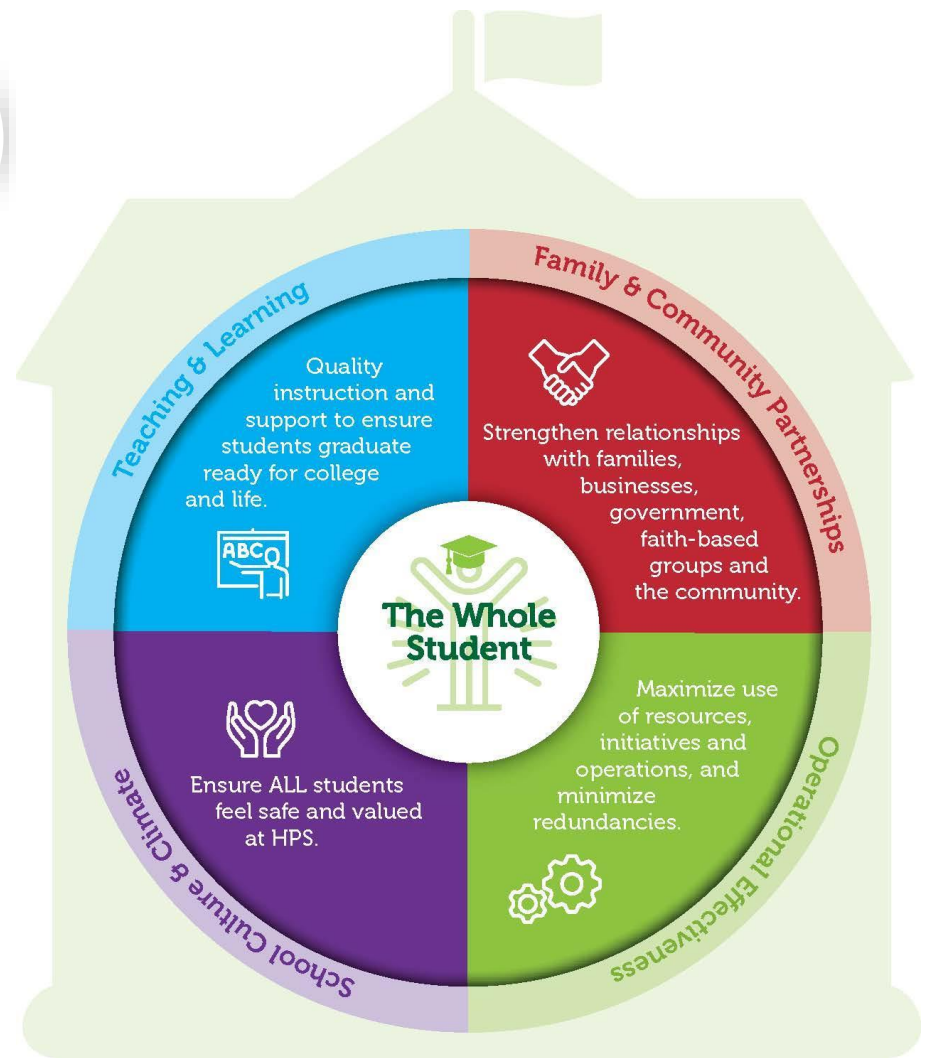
Teaching & Learning

Quality instruction and support to ensure students graduate ready for college and life.

ABC

Family & Community Partnerships

Strengthen relationships with families, businesses, government, faith-based groups and the community.

The Whole Student

School Culture & Climate

Ensure ALL students feel safe and valued at HPS.

Operational Effectiveness

Maximize use of resources, initiatives and operations, and minimize redundancies.